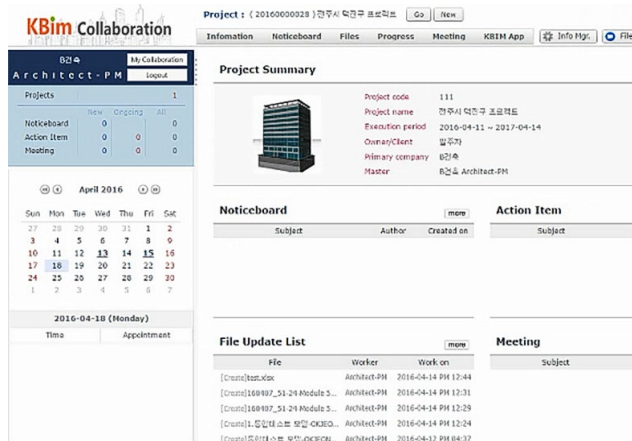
KBim Collaboration

Project : ( 20160000028 ) 전주시 덕진구 프로젝트 Go New

Infomation Noticeboard Files Progress Meeting KBIM App Info Mgr. File

B건축 My Collaboration
Architect-PM Logout

| Projects | | | 1 |
|---|---|---|---|
| | New | Ongoing | All |
| Noticeboard | 0 | | 0 |
| Action Item | 0 | 0 | 0 |
| Meeting | 0 | 0 | 0 |

April 2016

| Sun | Mon | Tue | Wed | Thu | Fri | Sat |
|---|---|---|---|---|---|---|
| 27 | 28 | 29 | 30 | 31 | 1 | 2 |
| 3 | 4 | 5 | 6 | 7 | 8 | 9 |
| 10 | 11 | 12 | 13 | 14 | 15 | 16 |
| 17 | 18 | 19 | 20 | 21 | 22 | 23 |
| 24 | 25 | 26 | 27 | 28 | 29 | 30 |
| 1 | 2 | 3 | 4 | 5 | 6 | 7 |

2016-04-18 (Monday)

| Time | Appointment |
|---|---|

Project Summary

Project code 111
Project name 전주시 덕진구 프로젝트
Execution period 2016-04-11 ~ 2017-04-14
Owner/Client 발주자
Primary company B건축
Master B건축 Architect-PM

Noticeboard more

| Subject | Author | Created on |
|---|---|---|

Action Item

| Subject |
|---|

File Update List more

| File | Worker | Work on |
|---|---|---|
| [Create]test.xlsx | Architect-PM | 2016-04-14 PM 12:44 |
| [Create]160407_51-24 Module 5... | Architect-PM | 2016-04-14 PM 12:31 |
| [Create]160407_51-24 Module 5... | Architect-PM | 2016-04-14 PM 12:29 |
| [Create]1.통합테스트 모델-OKJEO... | Architect-PM | 2016-04-14 PM 12:24 |
| [Create][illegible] | Architect-PM | 2016-04-12 PM 04:37 |

Meeting

| Subject |
|---|